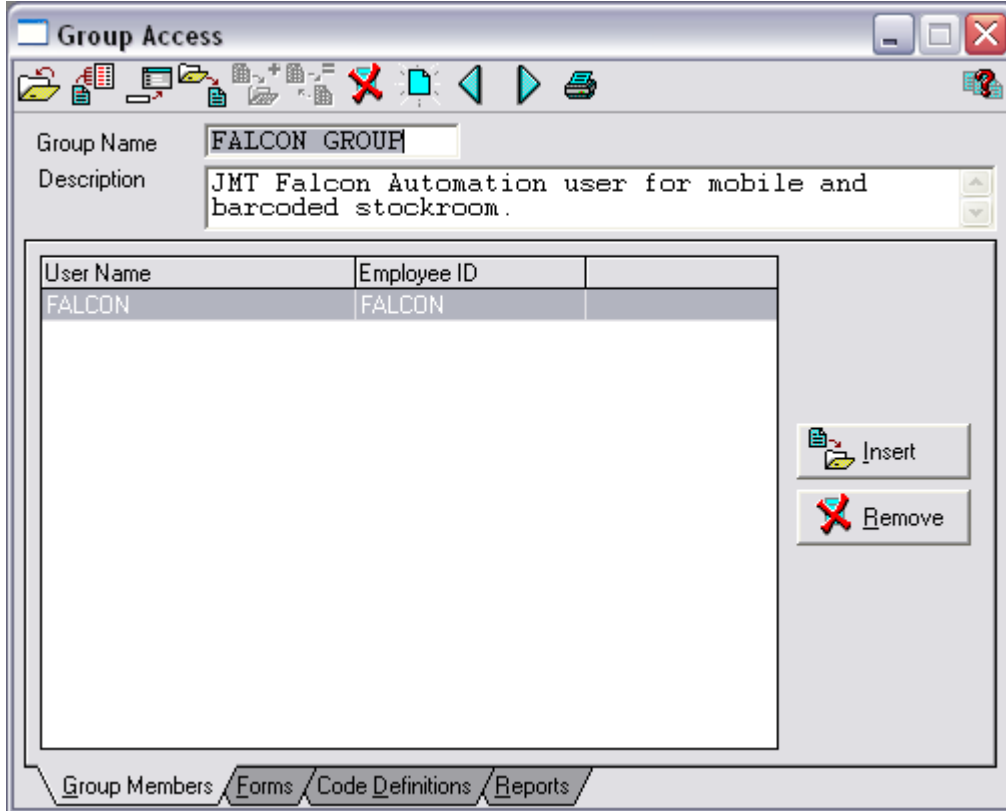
Group Access

Group Name FALCON GROUP

Description JMT Falcon Automation user for mobile and barcoded stockroom.

| User Name | Employee ID | |
|---|---|---|
| FALCON | FALCON | |

Insert

Remove

Group Members Forms Code Definitions Reports